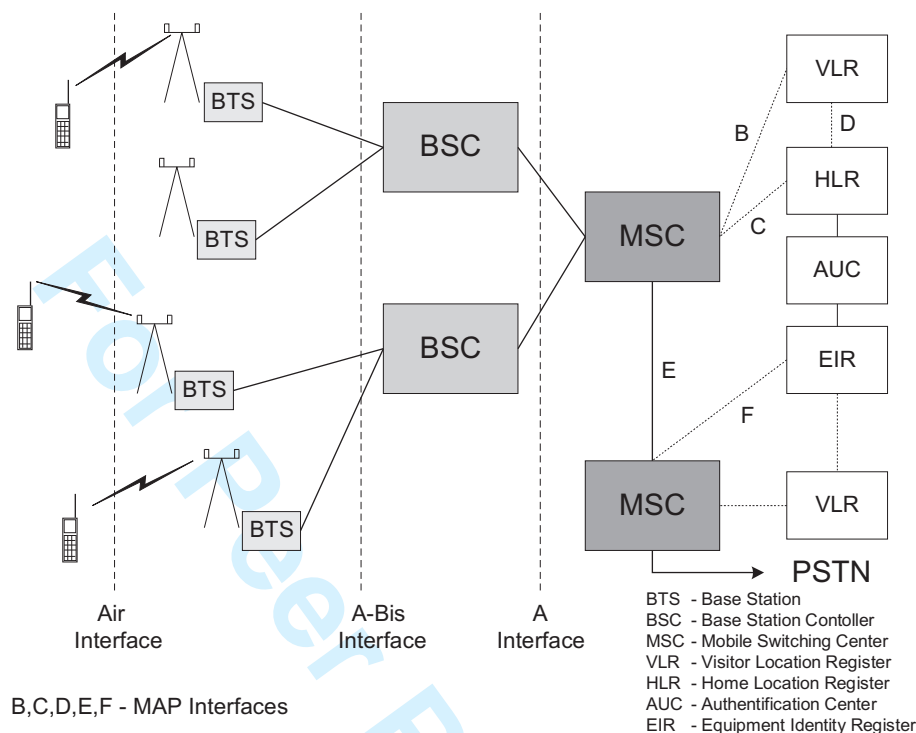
BTS

BTS

BTS

BTS

BSC

BSC

MSC

MSC

VLR

D

HLR

AUC

EIR

VLR

B

C

E

F

PSTN

Air Interface

A-Bis Interface

A Interface

For Peer R

BTS - Base Station
BSC - Base Station Contoller
MSC - Mobile Switching Center
VLR - Visitor Location Register
HLR - Home Location Register
AUC - Authentification Center
EIR - Equipment Identity Register

B,C,D,E,F - MAP Interfaces